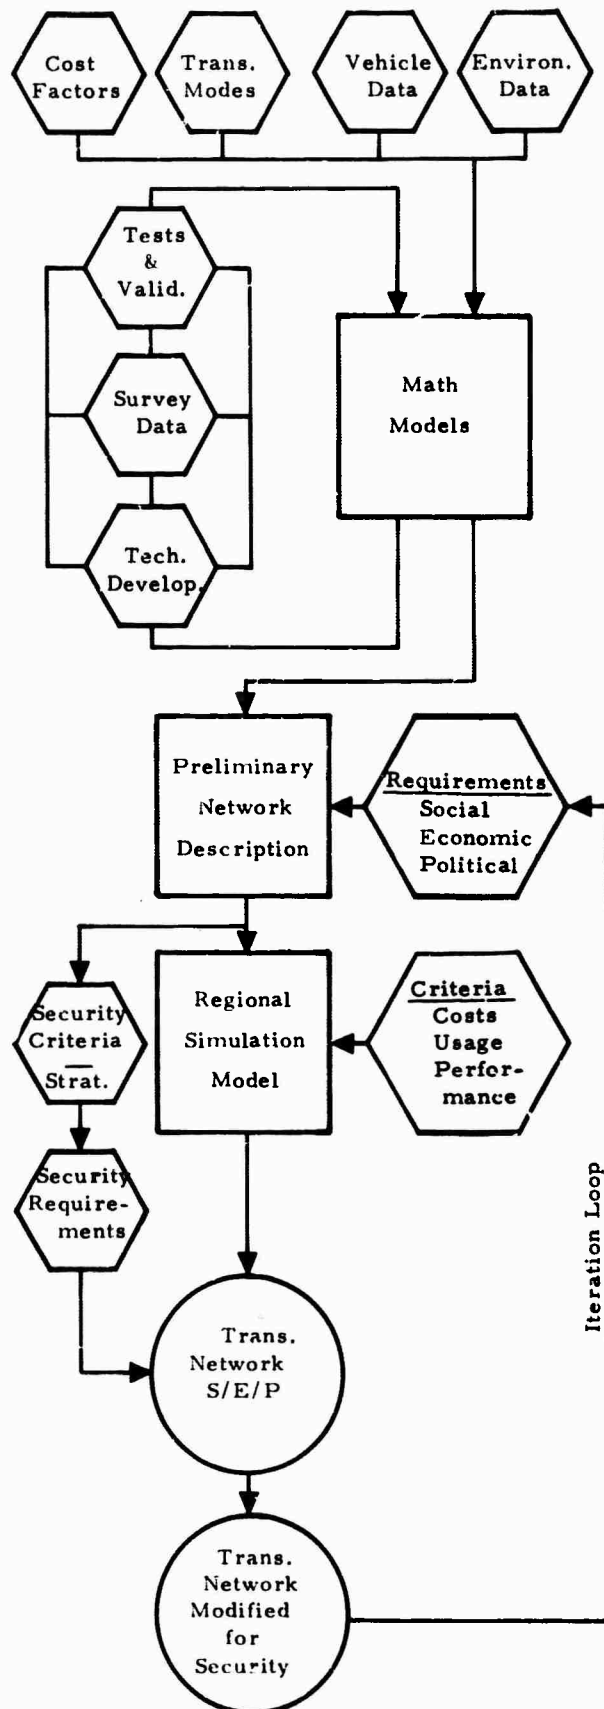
Cost Factors

Trans. Modes

Vehicle Data

Environ. Data

Tests & Valid.

Survey Data

Tech. Develop.

Math Models

Preliminary Network Description

Requirements
Social
Economic
Political

Security Criteria
Strat.

Regional Simulation Model

Criteria
Costs
Usage
Performance

Security Requirements

Iteration Loop

Trans. Network S/E/P

Trans. Network Modified for Security